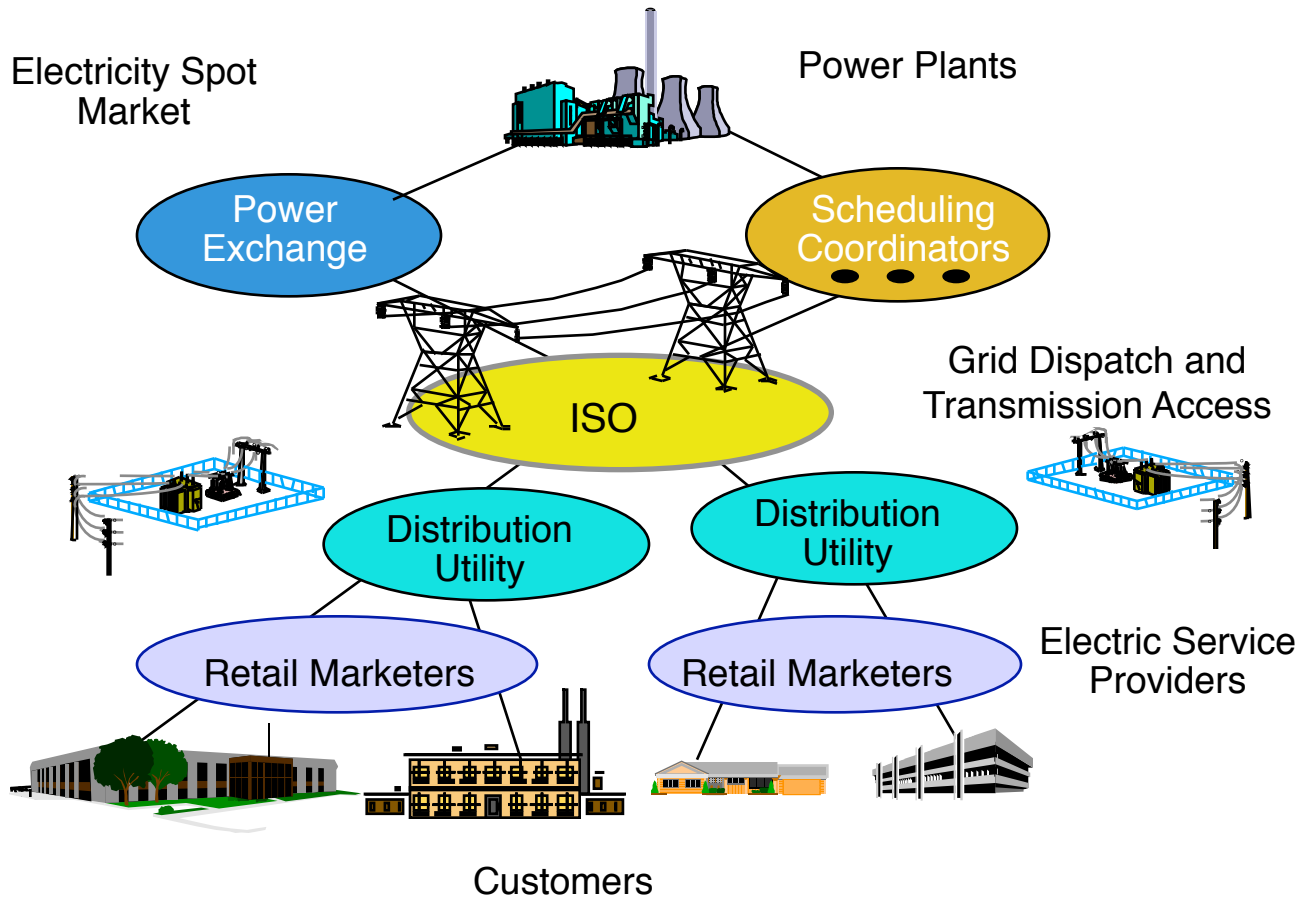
Electricity Spot Market

Power Plants

Power Exchange

Scheduling Coordinators

Grid Dispatch and Transmission Access

ISO

Distribution Utility

Distribution Utility

Electric Service Providers

Retail Marketers

Retail Marketers

Customers